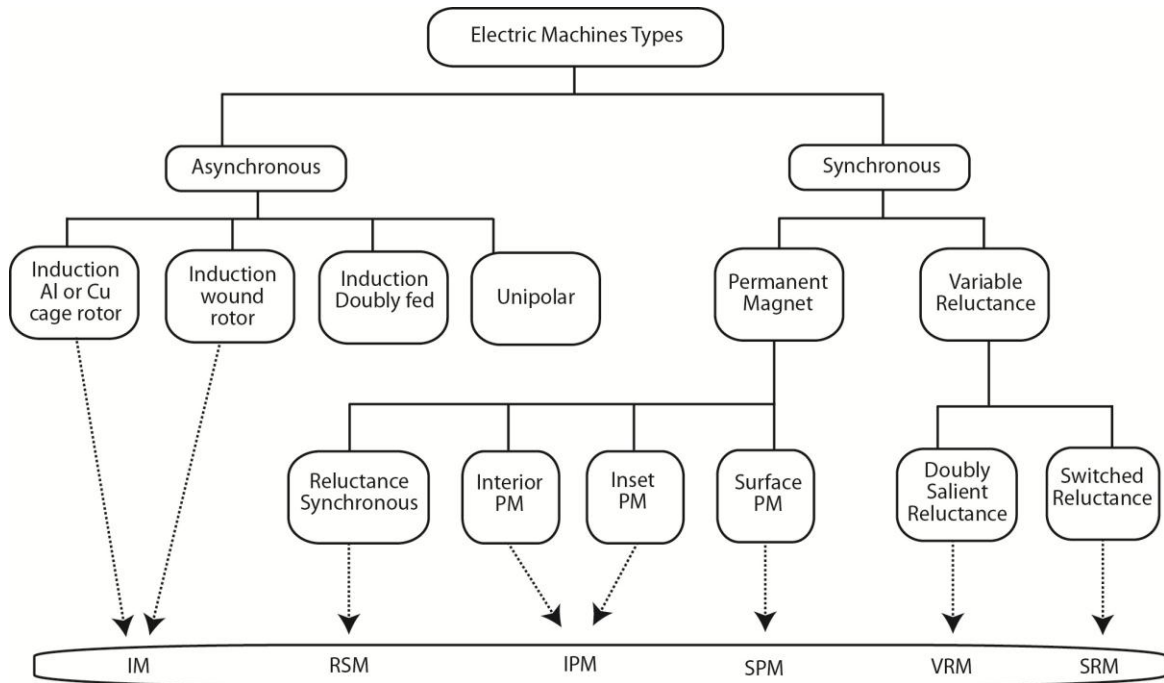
Electric Machines Types

Asynchronous

Synchronous

Induction Al or Cu cage rotor

Induction wound rotor

Induction Doubly fed

Unipolar

Permanent Magnet

Variable Reluctance

Reluctance Synchronous

Interior PM

Inset PM

Surface PM

Doubly Salient Reluctance

Switched Reluctance

IM

RSM

IPM

SPM

VRM

SRM